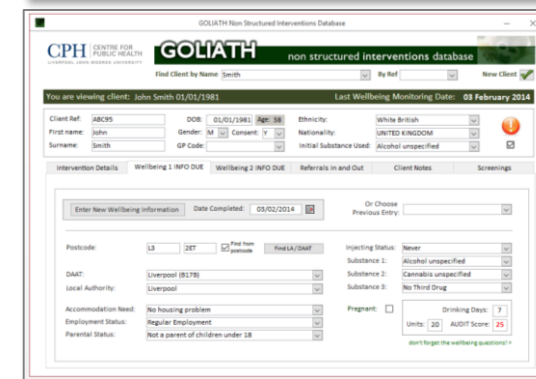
GOLIATH Non Structured Interventions Database

CPH CENTRE FOR PUBLIC HEALTH
LIVERPOOL JOHN MOORES UNIVERSITY

GOLIATH non structured interventions database

Find Client by Name Smith
By Ref
New Client

You are viewing client: John Smith 01/01/1981
Last Wellbeing Monitoring Date: 03 February 2014

Client Ref: ABC95
DOB: 01/01/1981 Age: 38
Ethnicity: White British
First name: John
Gender: M
Consent: Y
Nationality: UNITED KINGDOM
Surname: Smith
GP Code:
Initial Substance Used: Alcohol unspecified

Intervention Details | Wellbeing 1 INFO DUE | Wellbeing 2 INFO DUE | Referrals in and Out | Client Notes | Screenings

Enter New Wellbeing Information
Date Completed: 03/02/2014
Or Choose Previous Entry:

Postcode: L3 2ET
Find from postcode
Find LA / DAAT
Injecting Status: Never
Substance 1: Alcohol unspecified
DAAT: Liverpool (B17B)
Substance 2: Cannabis unspecified
Local Authority: Liverpool
Substance 3: No Third Drug

Accommodation Need: No housing problem
Pregnant:
Drinking Days: 7
Employment Status: Regular Employment
Units: 20
AUDIT Score: 25
Parental Status: Not a parent of children under 18

don't forget the wellbeing questions! >